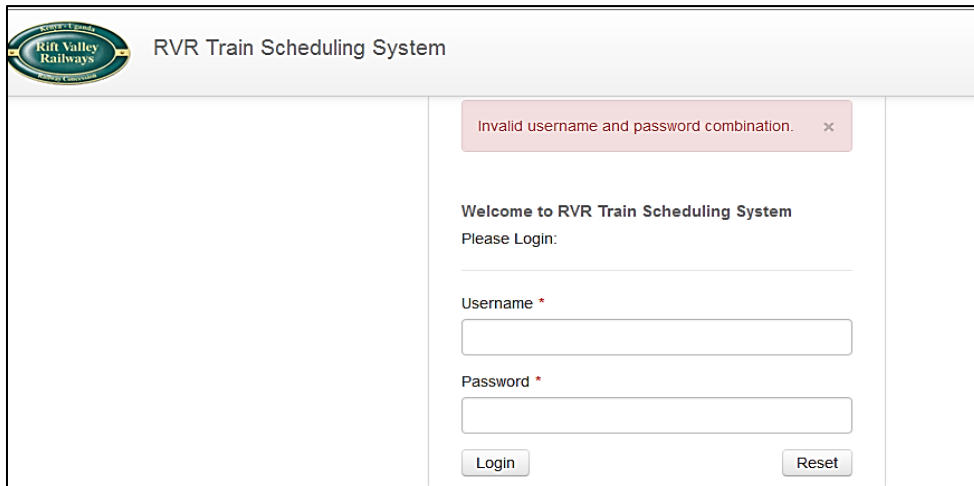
Kenya · Uganda
Rift Valley Railways
Railway Concession

RVR Train Scheduling System

Invalid username and password combination. ×

Welcome to RVR Train Scheduling System
Please Login:

Username *

Password *

Login

Reset